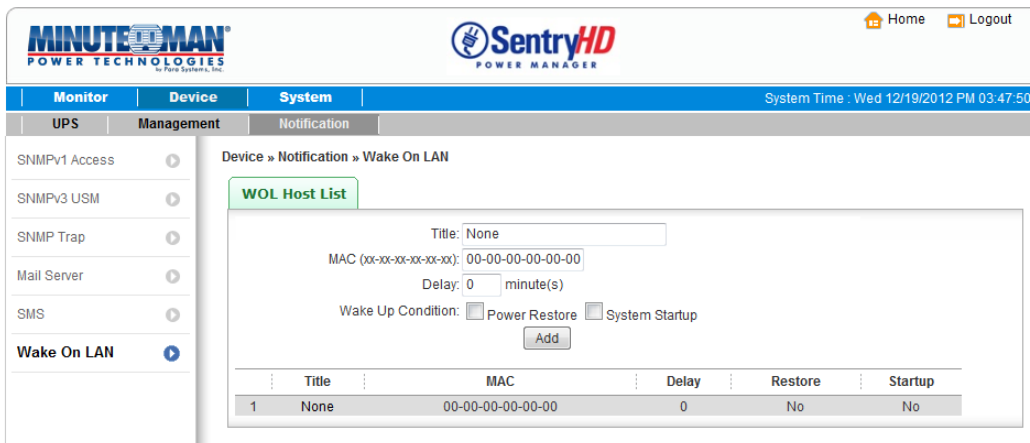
MINUTEMAN
POWER TECHNOLOGIES
by Para Systems, Inc.

SentryHD
POWER MANAGER

Home Logout

Monitor Device System

System Time : Wed 12/19/2012 PM 03:47:50

UPS Management Notification

SNMPv1 Access
SNMPv3 USM
SNMP Trap
Mail Server
SMS
Wake On LAN

Device » Notification » Wake On LAN

WOL Host List

Title: None
MAC (xx-xx-xx-xx-xx-xx): 00-00-00-00-00-00
Delay: 0 minute(s)
Wake Up Condition: Power Restore System Startup
Add

| | Title | MAC | Delay | Restore | Startup |
|---|---|---|---|---|---|
| 1 | None | 00-00-00-00-00-00 | 0 | No | No |